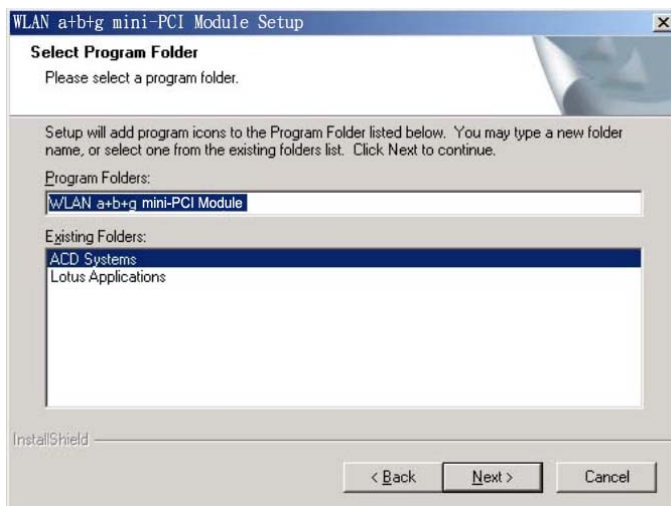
WLAN a+b+g mini-PCI Module Setup

Select Program Folder

Please select a program folder.

Setup will add program icons to the Program Folder listed below. You may type a new folder name, or select one from the existing folders list. Click Next to continue.

Program Folders:

WLAN a+b+g mini-PCI Module

Existing Folders:

ACD Systems
Lotus Applications

InstallShield

< Back
Next >
Cancel